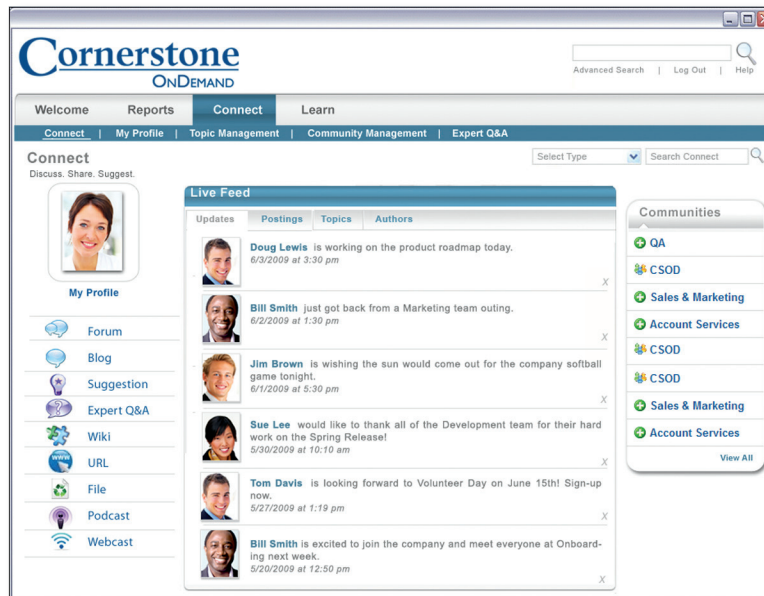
Cornerstone
OnDemand

Advanced Search | Log Out | Help

Welcome Reports Connect Learn

Connect | My Profile | Topic Management | Community Management | Expert Q&A

Connect
Discuss. Share. Suggest.

Select Type
Search Connect

My Profile

Forum
Blog
Suggestion
Expert Q&A
Wiki
URL
File
Podcast
Webcast

Live Feed

Updates Postings Topics Authors

Doug Lewis is working on the product roadmap today.
6/3/2009 at 3:30 pm
X

Bill Smith just got back from a Marketing team outing.
6/2/2009 at 1:30 pm
X

Jim Brown is wishing the sun would come out for the company softball game tonight.
6/1/2009 at 5:30 pm
X

Sue Lee would like to thank all of the Development team for their hard work on the Spring Release!
5/30/2009 at 10:10 am
X

Tom Davis is looking forward to Volunteer Day on June 15th! Sign-up now.
5/27/2009 at 1:19 pm
X

Bill Smith is excited to join the company and meet everyone at Onboarding next week.
5/20/2009 at 12:50 pm
X

Communities
QA
CSOD
Sales & Marketing
Account Services
CSOD
CSOD
Sales & Marketing
Account Services
View All